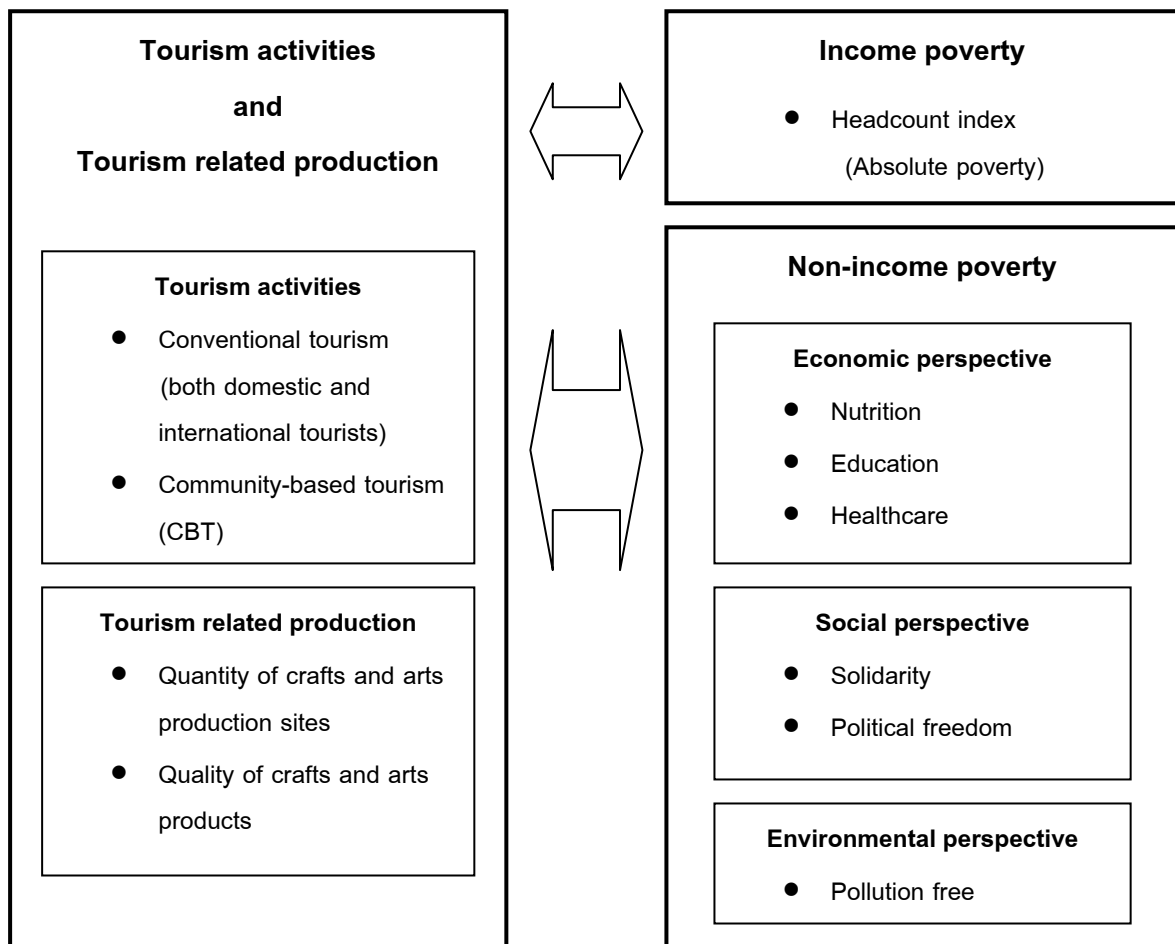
Tourism activities
and
Tourism related production

Tourism activities
• Conventional tourism (both domestic and international tourists)
• Community-based tourism (CBT)

Tourism related production
• Quantity of crafts and arts production sites
• Quality of crafts and arts products

Income poverty
• Headcount index (Absolute poverty)

Non-income poverty

Economic perspective
• Nutrition
• Education
• Healthcare

Social perspective
• Solidarity
• Political freedom

Environmental perspective
• Pollution free